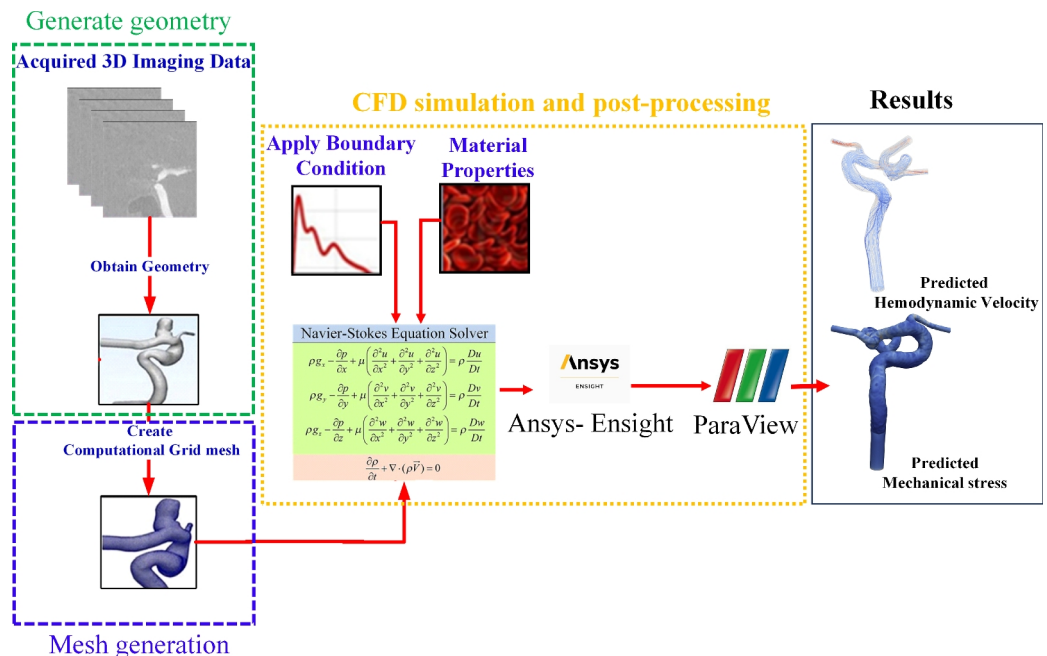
Generate geometry

Acquired 3D Imaging Data

Obtain Geometry

Create Computational Grid mesh

Mesh generation

CFD simulation and post-processing

Apply Boundary Condition

Material Properties

Navier-Stokes Equation Solver

$\rho g_x - \frac{\partial p}{\partial x} + \mu\left(\frac{\partial^2 u}{\partial x^2} + \frac{\partial^2 u}{\partial y^2} + \frac{\partial^2 u}{\partial z^2}\right) = \rho\frac{Du}{Dt}$

$\rho g_y - \frac{\partial p}{\partial y} + \mu\left(\frac{\partial^2 v}{\partial x^2} + \frac{\partial^2 v}{\partial y^2} + \frac{\partial^2 v}{\partial z^2}\right) = \rho\frac{Dv}{Dt}$

$\rho g_z - \frac{\partial p}{\partial z} + \mu\left(\frac{\partial^2 w}{\partial x^2} + \frac{\partial^2 w}{\partial y^2} + \frac{\partial^2 w}{\partial z^2}\right) = \rho\frac{Dw}{Dt}$

$\frac{\partial \rho}{\partial t} + \nabla\cdot(\rho\vec{V}) = 0$

Ansys
ENSIGHT

Ansys- Ensight

ParaView

Results

Predicted Hemodynamic Velocity

Predicted Mechanical stress